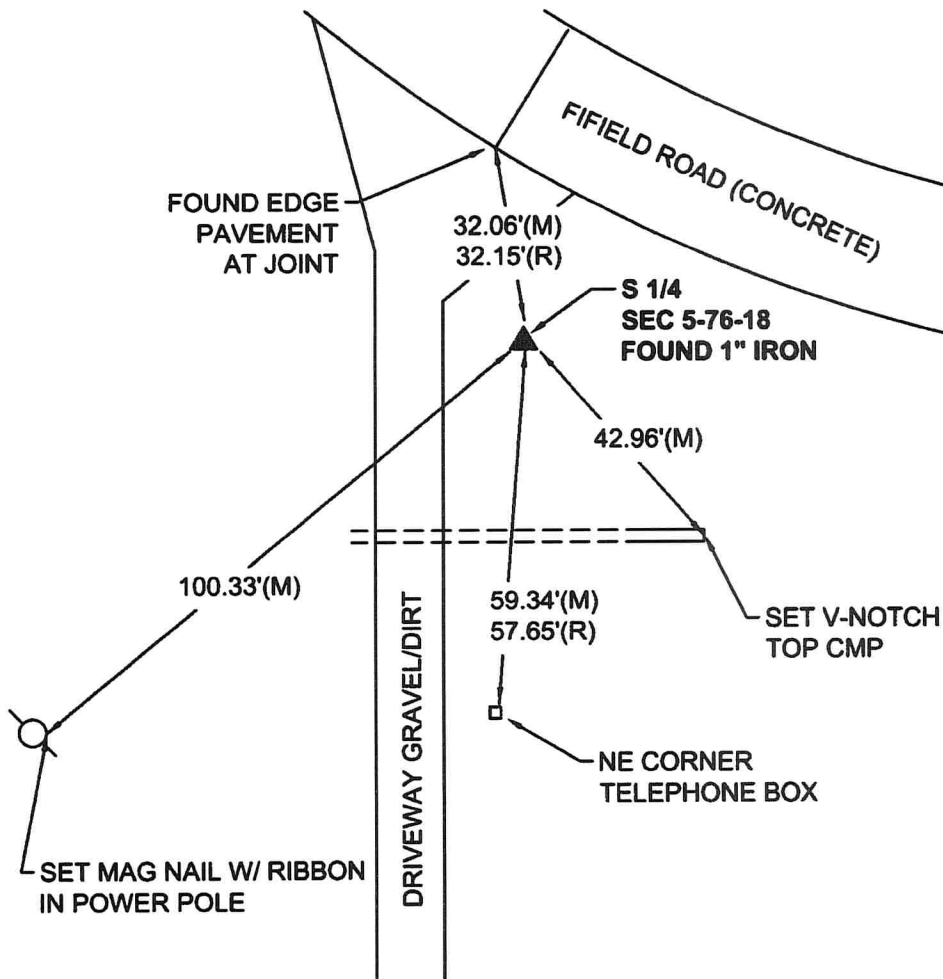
FIFIELD ROAD (CONCRETE)

FOUND EDGE PAVEMENT AT JOINT

32.06'(M)
32.15'(R)

S 1/4
SEC 5-76-18
FOUND 1" IRON

42.96'(M)

100.33'(M)

59.34'(M)
57.65'(R)

SET V-NOTCH TOP CMP

DRIVEWAY GRAVEL/DIRT

NE CORNER TELEPHONE BOX

SET MAG NAIL W/ RIBBON IN POWER POLE